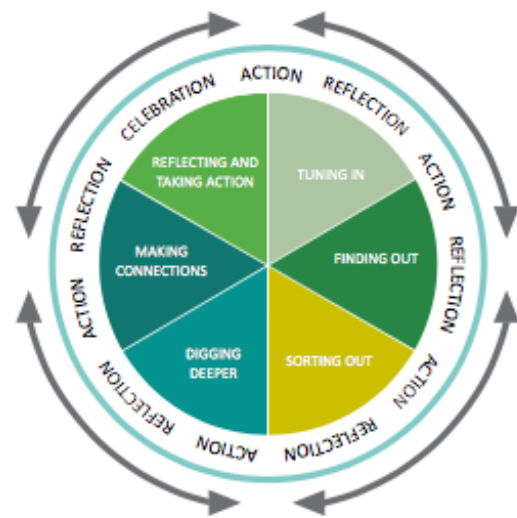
CELEBRATION ACTION REFLECTION ACTION REFLECTION ACTION REFLECTION ACTION REFLECTION ACTION REFLECTION

REFLECTING AND TAKING ACTION

TUNING IN

FINDING OUT

SORTING OUT

DIGGING DEEPER

MAKING CONNECTIONS